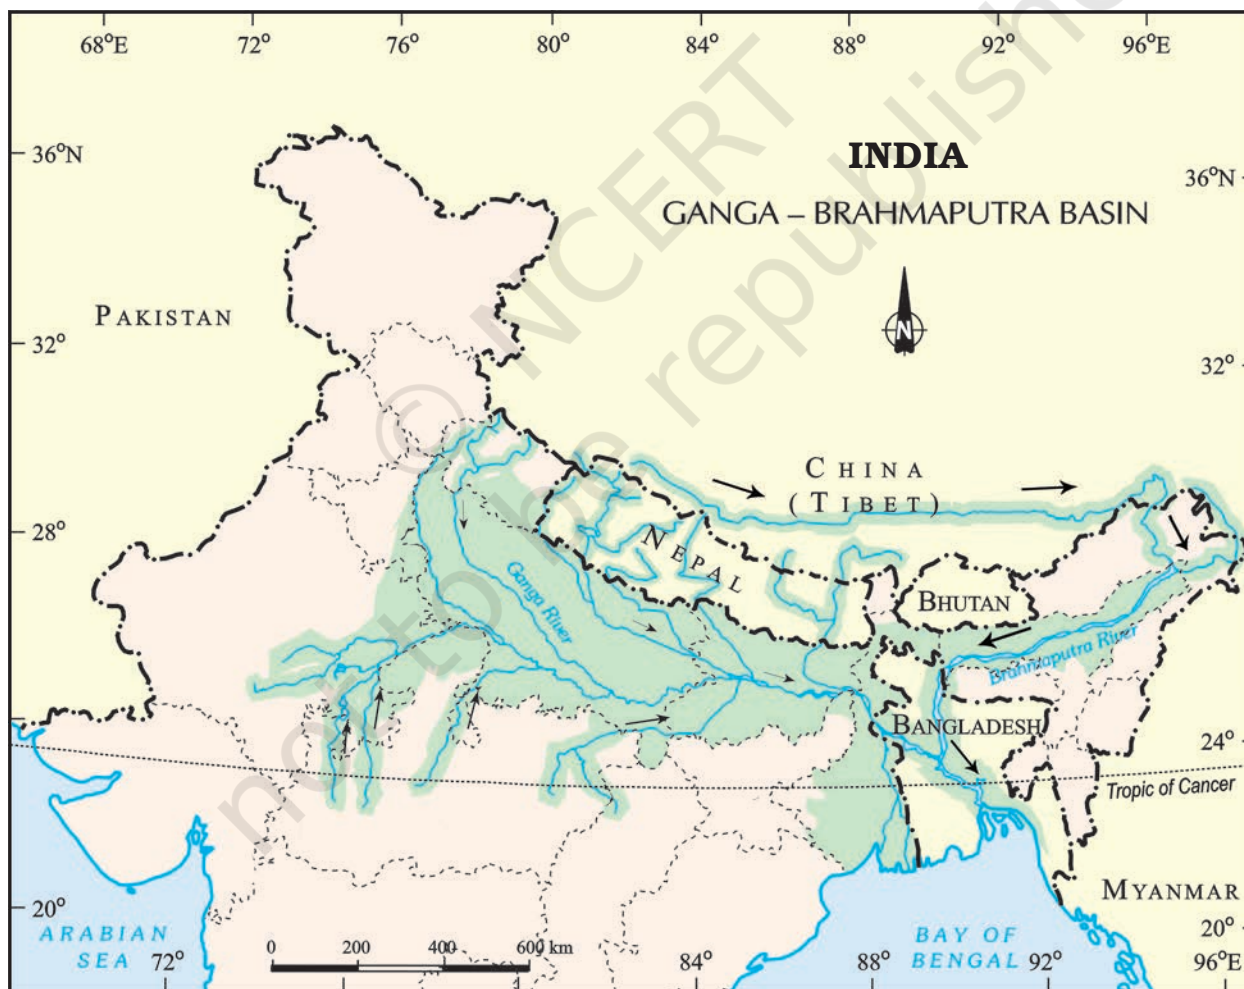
68°E 72° 76° 80° 84° 88° 92° 96°E

36°N

INDIA

GANGA – BRAHMAPUTRA BASIN

36°N

N

PAKISTAN

32°

32°

CHINA
(TIBET)

28°

NEPAL

Ganga River

BHUTAN

Brahmaputra River

BANGLADESH

24°

Tropic of Cancer

20°

MYANMAR

20°

ARABIAN SEA

0 200 400 600 km

BAY OF BENGAL

72° 84° 88° 92° 96°E

© NCERT not to be republished